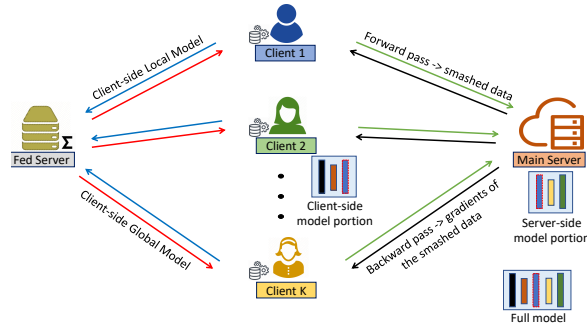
Client 1

Client-side Local Model

Forward pass -> smashed data

Fed Server

Client 2

Main Server

Client-side model portion

Server-side model portion

Client-side Global Model

Backward pass -> gradients of the smashed data

Client K

Full model